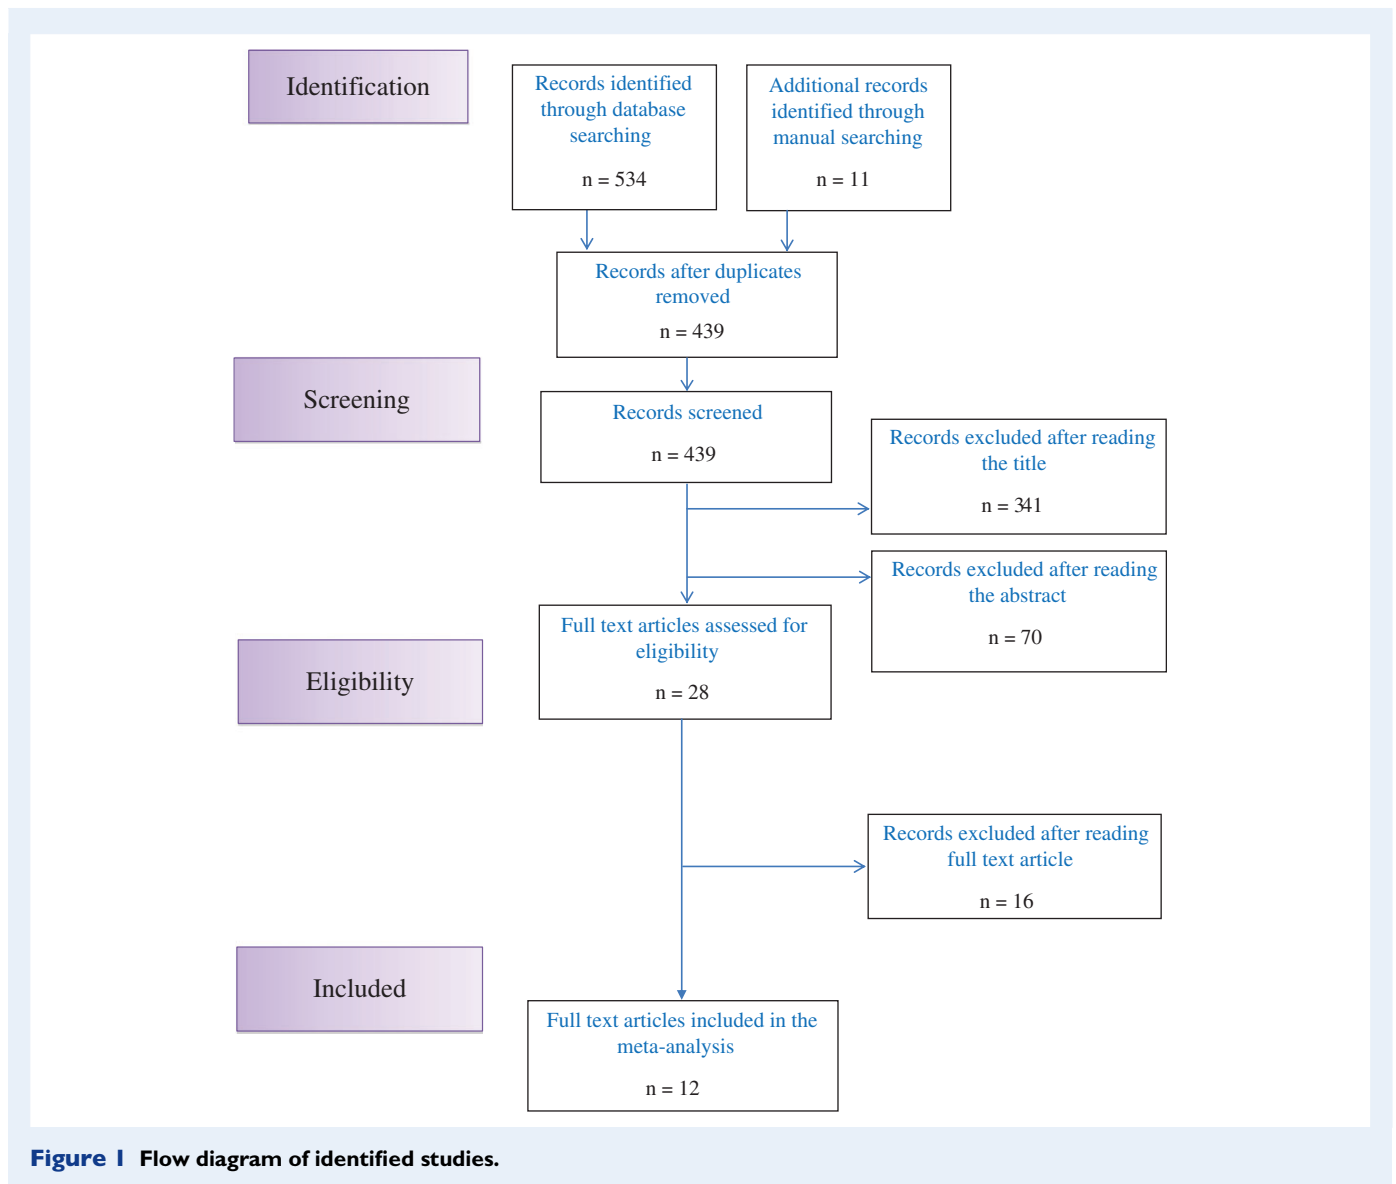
Identification

Records identified through database searching

n = 534

Additional records identified through manual searching

n = 11

Records after duplicates removed

n = 439

Screening

Records screened

n = 439

Records excluded after reading the title

n = 341

Records excluded after reading the abstract

n = 70

Eligibility

Full text articles assessed for eligibility

n = 28

Records excluded after reading full text article

n = 16

Included

Full text articles included in the meta-analysis

n = 12

Figure 1 Flow diagram of identified studies.